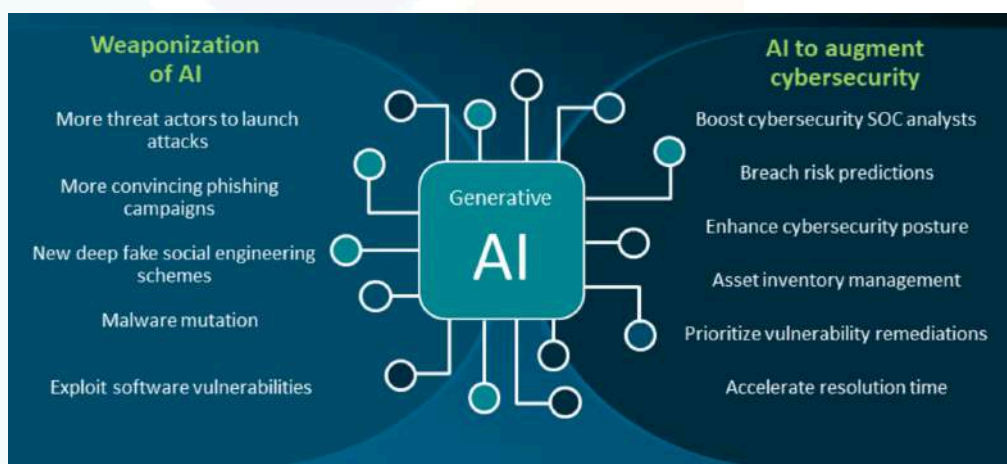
Weaponization of AI

More threat actors to launch attacks

More convincing phishing campaigns

New deep fake social engineering schemes

Malware mutation

Exploit software vulnerabilities

Generative

AI

AI to augment cybersecurity

Boost cybersecurity SOC analysts

Breach risk predictions

Enhance cybersecurity posture

Asset inventory management

Prioritize vulnerability remediations

Accelerate resolution time